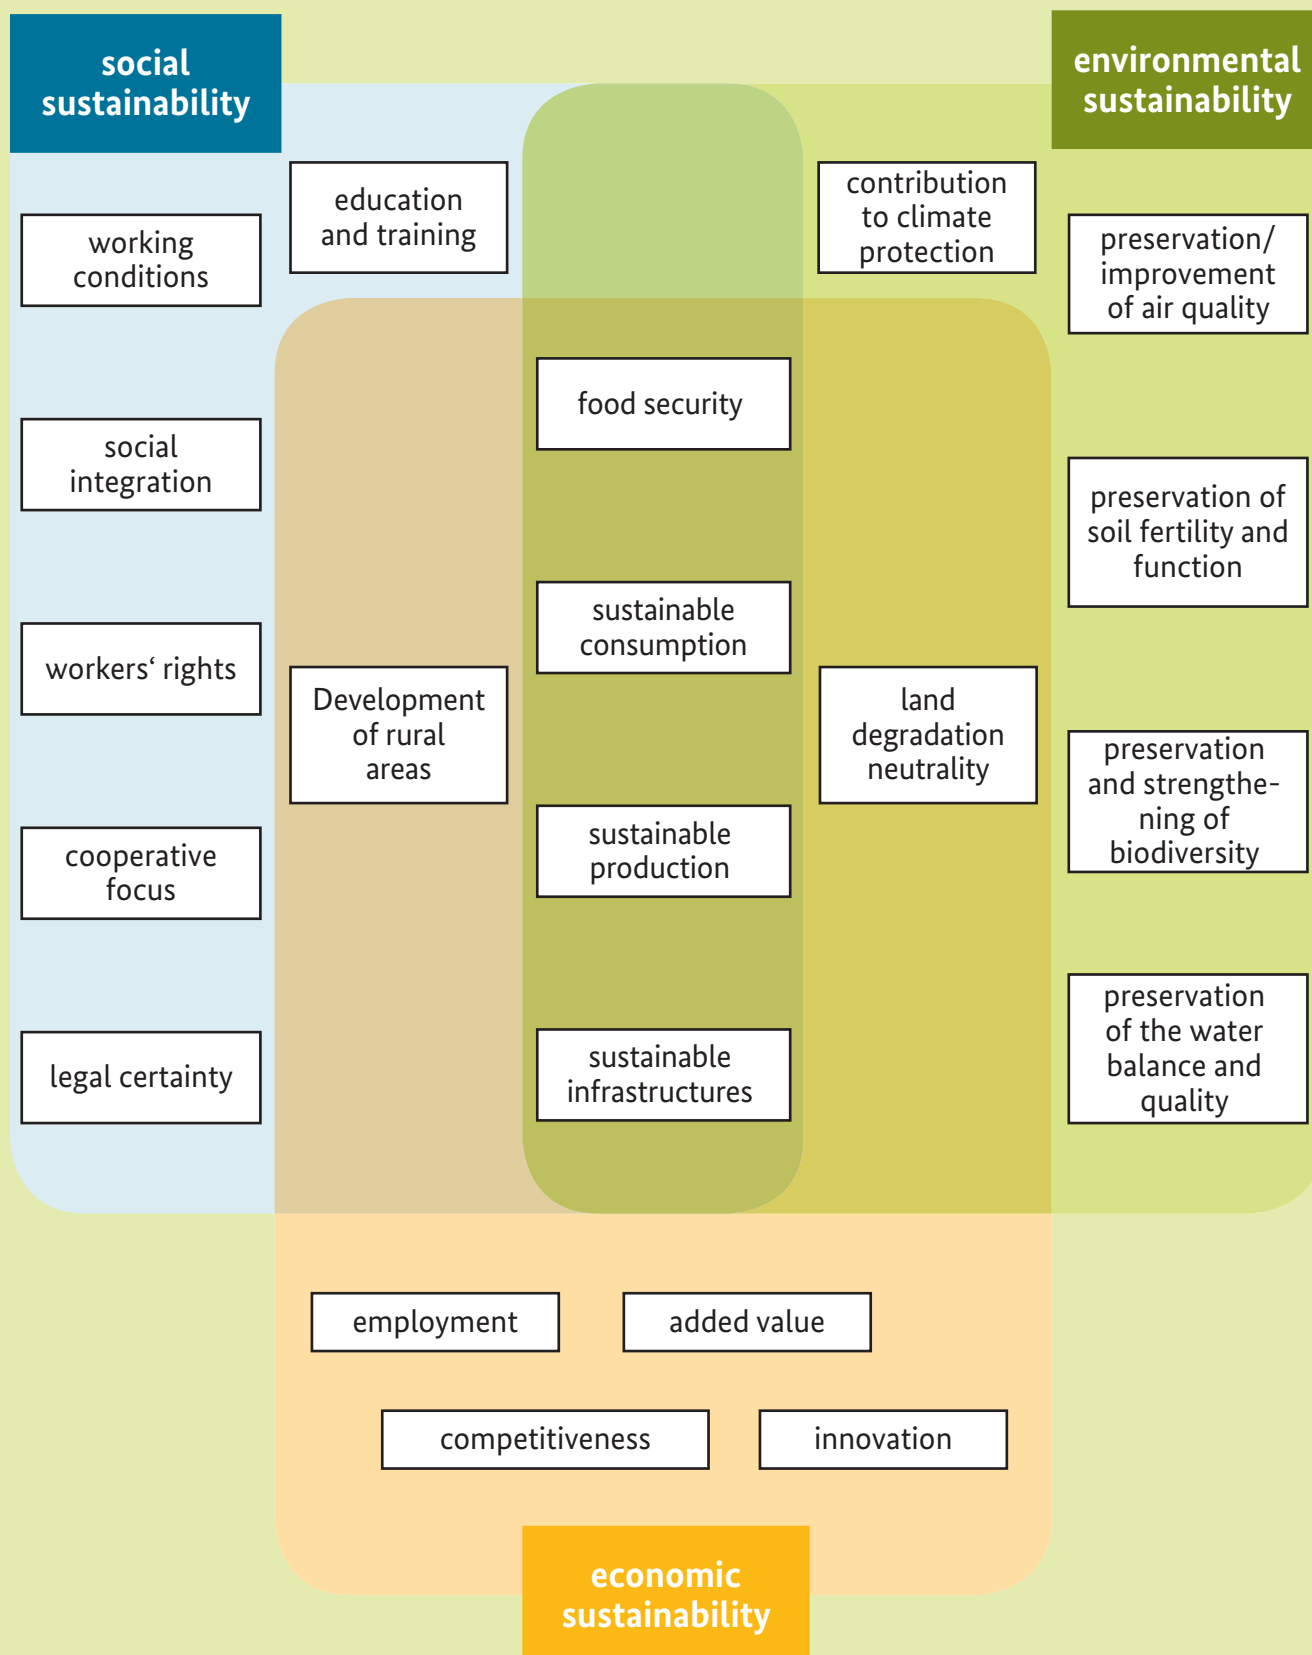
social sustainability

environmental sustainability

education and training

contribution to climate protection

working conditions

preservation/ improvement of air quality

food security

social integration

preservation of soil fertility and function

sustainable consumption

workers‘ rights

Development of rural areas

land degradation neutrality

preservation and strengthening of biodiversity

sustainable production

cooperative focus

preservation of the water balance and quality

legal certainty

sustainable infrastructures

employment

added value

competitiveness

innovation

economic sustainability